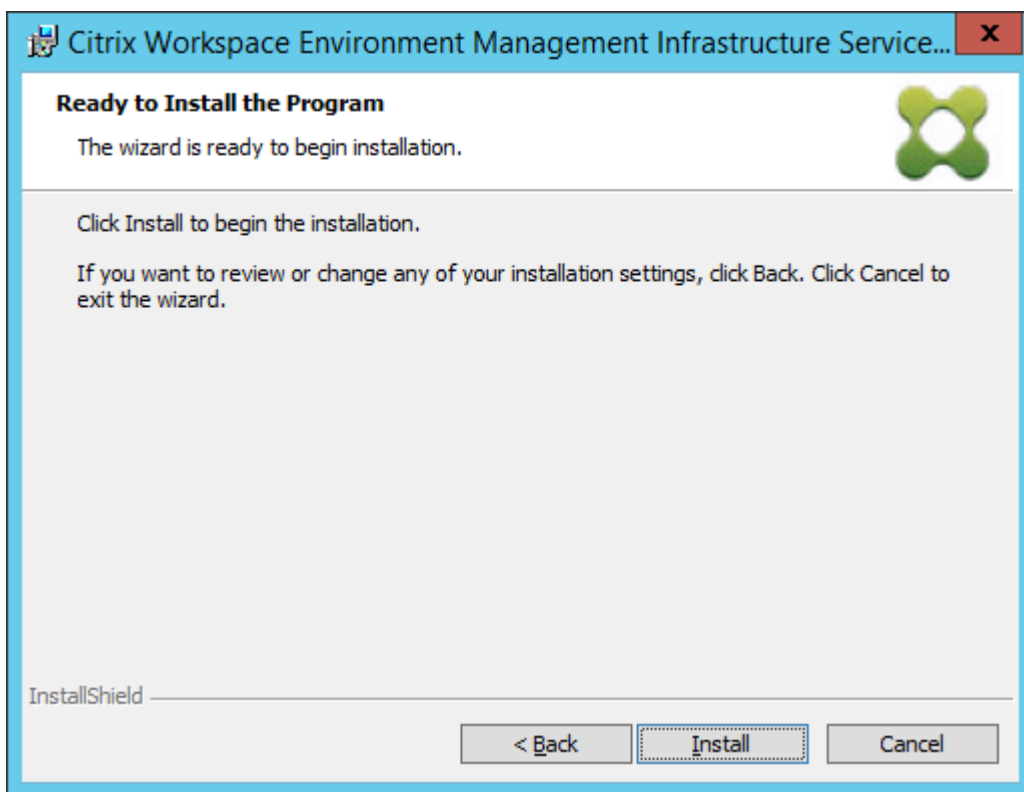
Citrix Workspace Environment Management Infrastructure Service...

x

Ready to Install the Program

The wizard is ready to begin installation.

Click Install to begin the installation.

If you want to review or change any of your installation settings, click Back. Click Cancel to exit the wizard.

InstallShield

< Back

Install

Cancel